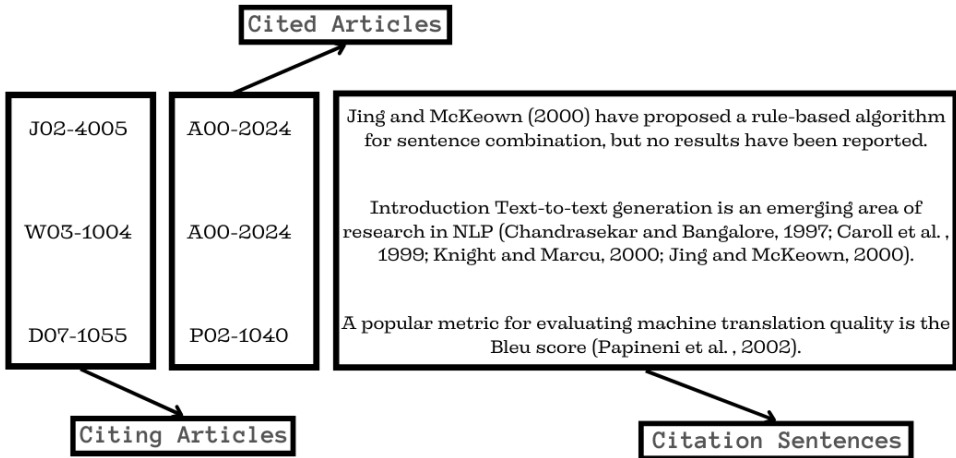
Cited Articles

J02-4005

W03-1004

D07-1055

A00-2024

A00-2024

P02-1040

Jing and McKeown (2000) have proposed a rule-based algorithm for sentence combination, but no results have been reported.

Introduction Text-to-text generation is an emerging area of research in NLP (Chandrasekar and Bangalore, 1997; Caroll et al. , 1999; Knight and Marcu, 2000; Jing and McKeown, 2000).

A popular metric for evaluating machine translation quality is the Bleu score (Papineni et al. , 2002).

Citing Articles

Citation Sentences